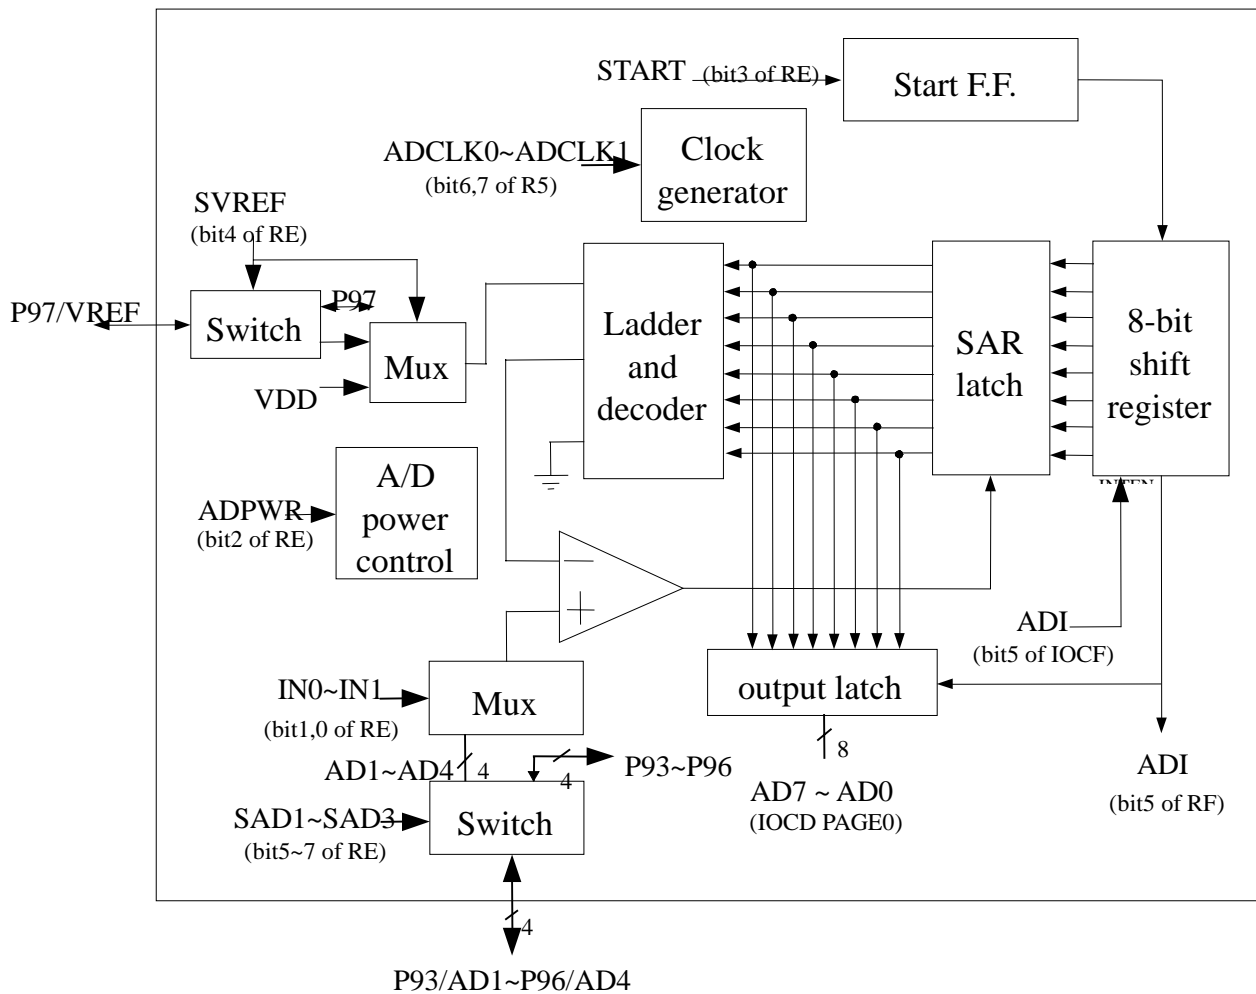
START (bit3 of RE)

Start F.F.

ADCLK0~ADCLK1 (bit6,7 of R5)

Clock generator

SVREF (bit4 of RE)

P97/VREF

Switch

P97

Mux

VDD

Ladder and decoder

SAR latch

8-bit shift register

A/D power control

ADPWR (bit2 of RE)

INTEN

ADI (bit5 of IOCF)

IN0~IN1 (bit1,0 of RE)

Mux

output latch

8

AD1~AD4

4

4

P93~P96

AD7 ~ AD0 (IOCD PAGE0)

ADI (bit5 of RF)

SAD1~SAD3 (bit5~7 of RE)

Switch

4

P93/AD1~P96/AD4